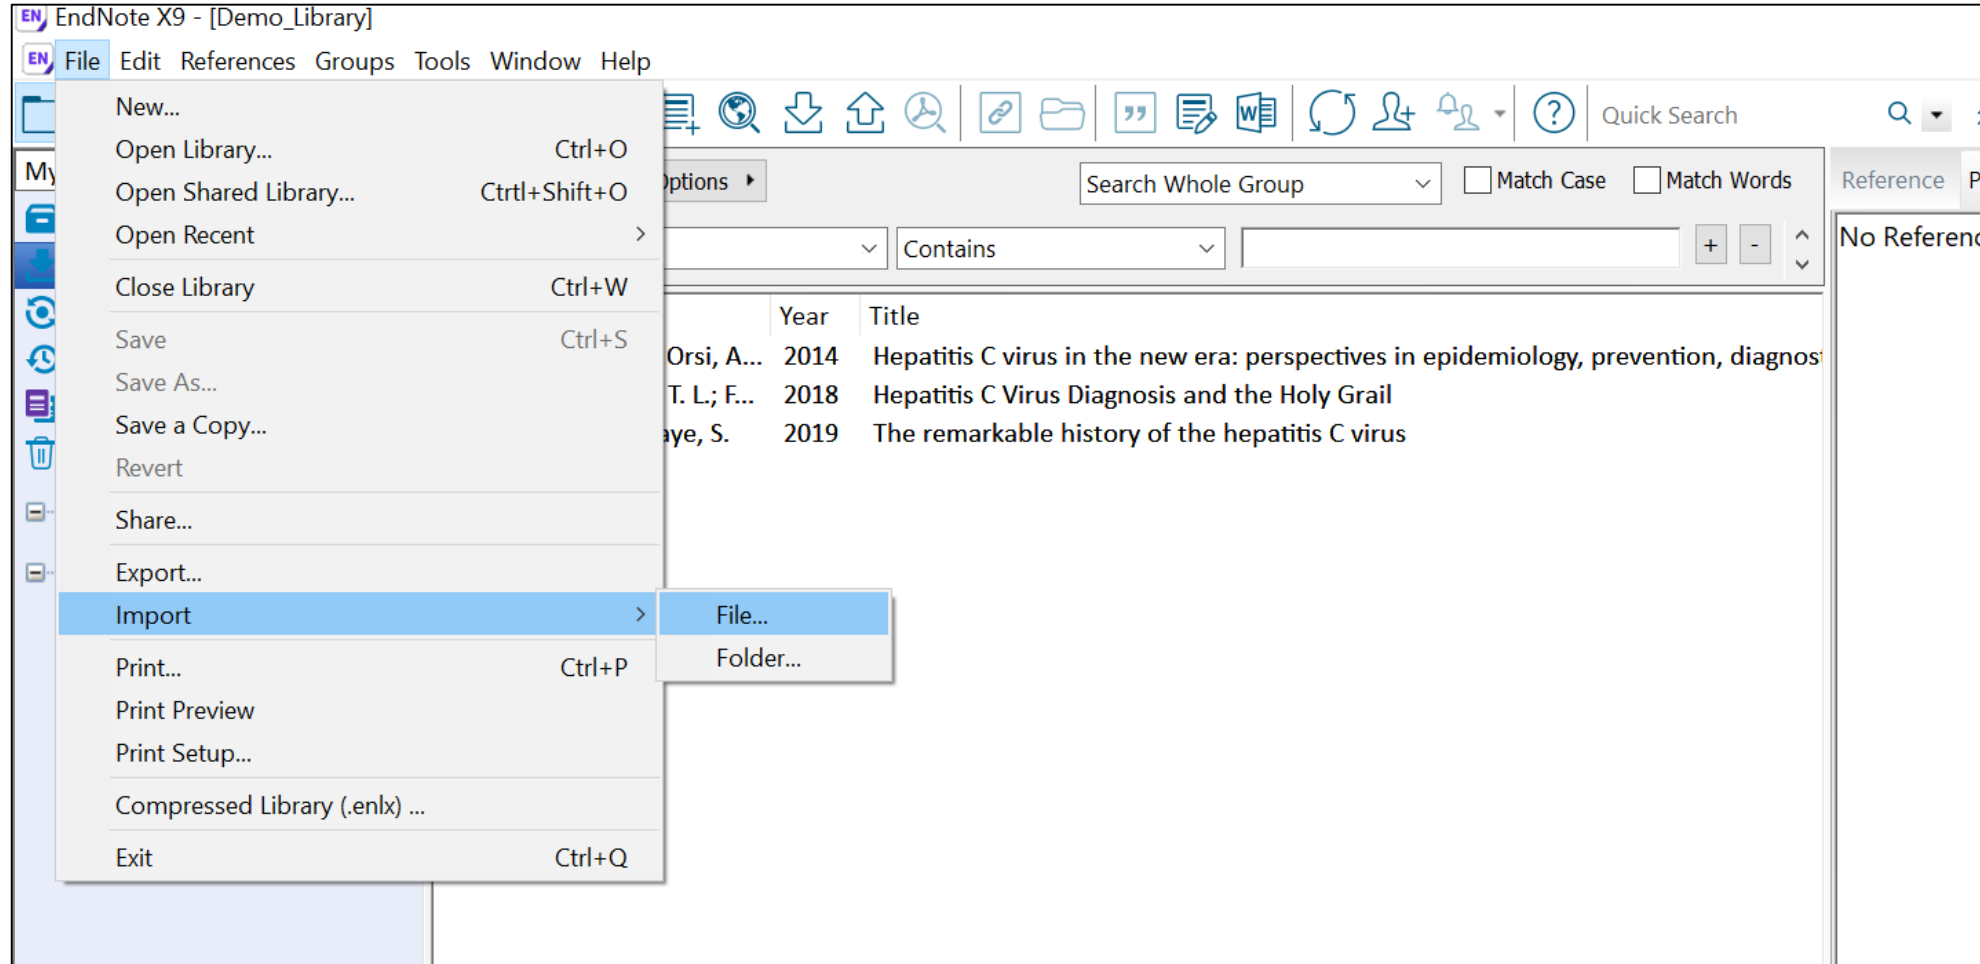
EndNote X9 - [Demo_Library]

File Edit References Groups Tools Window Help

New...
Open Library... Ctrl+O
Open Shared Library... Crtl+Shift+O
Open Recent
Close Library Ctrl+W
Save Ctrl+S
Save As...
Save a Copy...
Revert
Share...
Export...
Import
Print... Ctrl+P
Print Preview
Print Setup...
Compressed Library (.enlx) ...
Exit Ctrl+Q

File...
Folder...

My

Quick Search

ptions

Search Whole Group

Match Case

Match Words

Reference

P

Contains

+ -

No Referenc

| | Year | Title |
|---|---|---|
| Orsi, A... | 2014 | Hepatitis C virus in the new era: perspectives in epidemiology, prevention, diagnos |
| T. L.; F... | 2018 | Hepatitis C Virus Diagnosis and the Holy Grail |
| aye, S. | 2019 | The remarkable history of the hepatitis C virus |